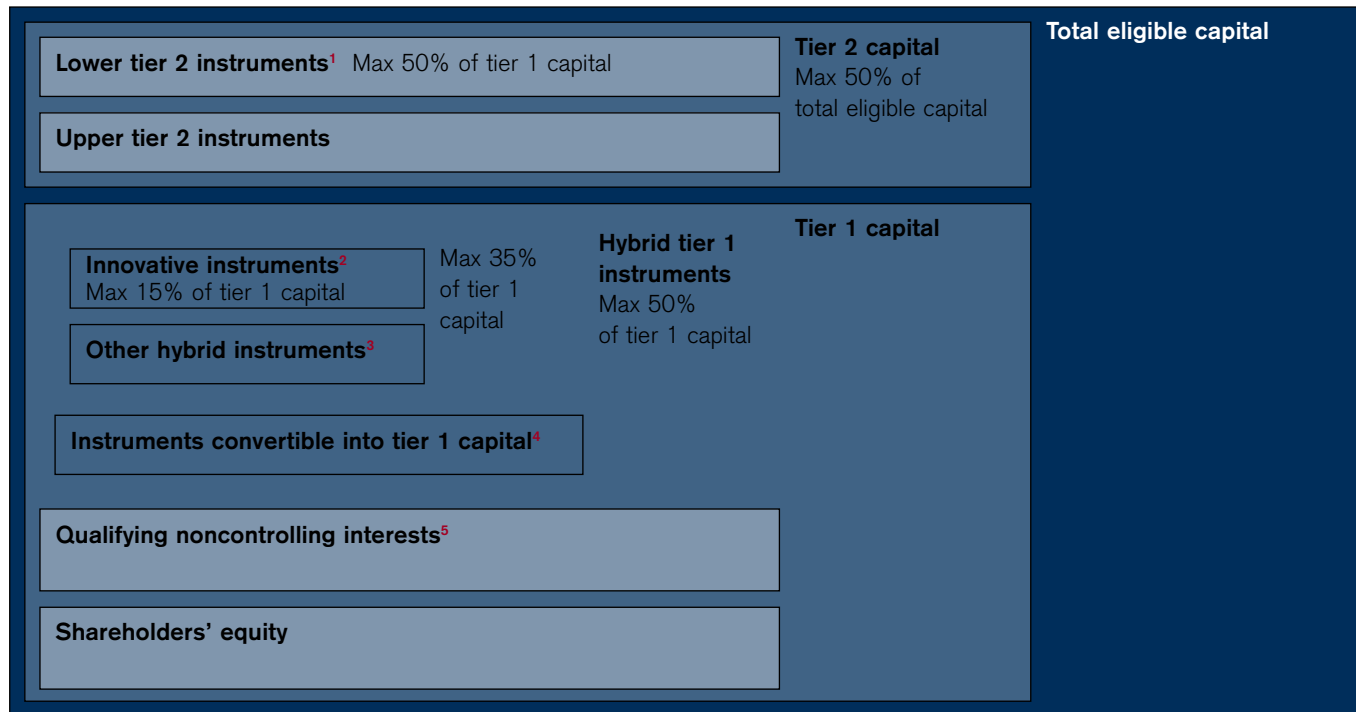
Lower tier 2 instruments$^1$ Max 50% of tier 1 capital

Upper tier 2 instruments

Tier 2 capital
Max 50% of total eligible capital

Total eligible capital

Tier 1 capital

Innovative instruments$^2$
Max 15% of tier 1 capital

Other hybrid instruments$^3$

Max 35% of tier 1 capital

Hybrid tier 1 instruments
Max 50% of tier 1 capital

Instruments convertible into tier 1 capital$^4$

Qualifying noncontrolling interests$^5$

Shareholders' equity